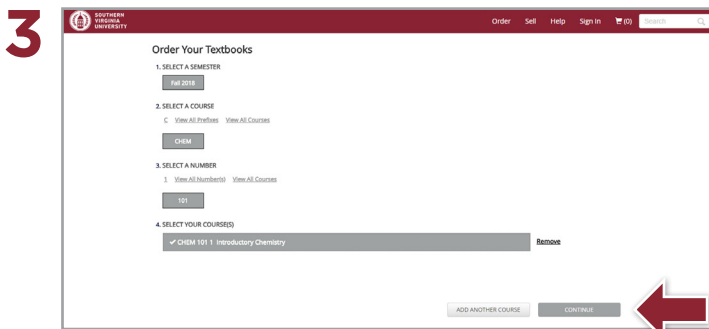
3

SOUTHERN VIRGINIA UNIVERSITY

Order Sell Help Sign In (0) Search

Order Your Textbooks

1. SELECT A SEMESTER

Fall 2018

2. SELECT A COURSE

C View All Prefixes View All Courses

CHEM

3. SELECT A NUMBER

1 View All Number(s) View All Courses

101

4. SELECT YOUR COURSE(S)

✔ CHEM 101 1 Introductory Chemistry

Remove

ADD ANOTHER COURSE CONTINUE